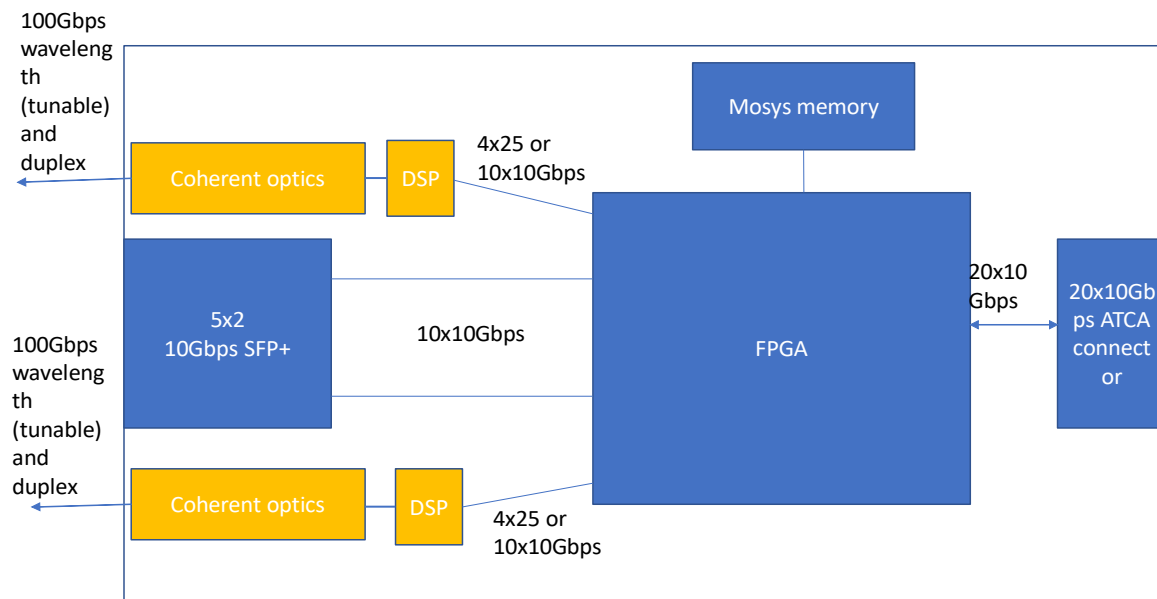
100Gbps wavelength (tunable) and duplex

Coherent optics

DSP

4x25 or 10x10Gbps

Mosys memory

5x2 10Gbps SFP+

10x10Gbps

FPGA

20x10 Gbps

20x10Gbps ATCA connector

100Gbps wavelength (tunable) and duplex

Coherent optics

DSP

4x25 or 10x10Gbps